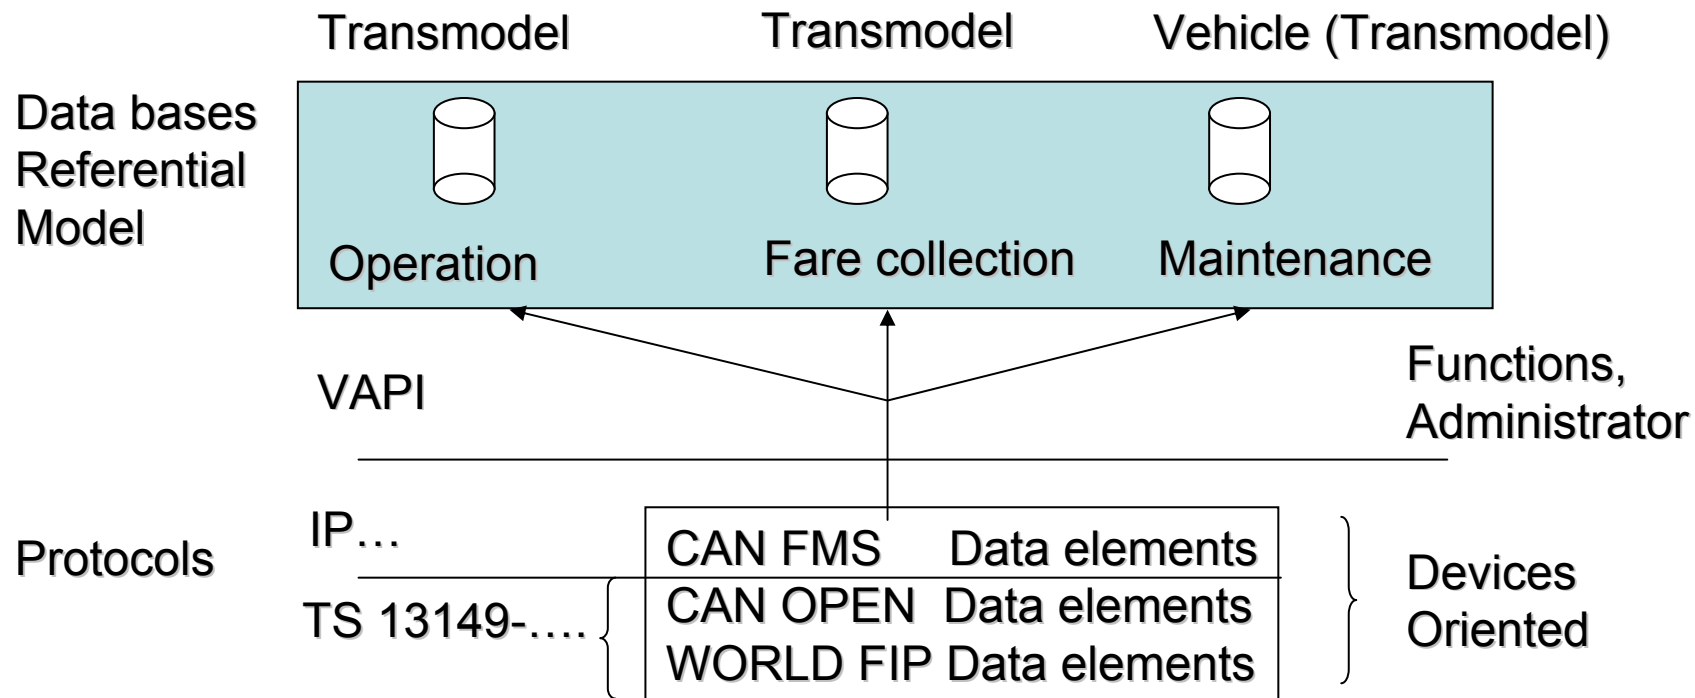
Transmodel Transmodel Vehicle (Transmodel)

Data bases Referential Model

Operation Fare collection Maintenance

VAPI

Functions, Administrator

Protocols

IP…

TS 13149-….

CAN FMS Data elements
CAN OPEN Data elements
WORLD FIP Data elements

Devices Oriented